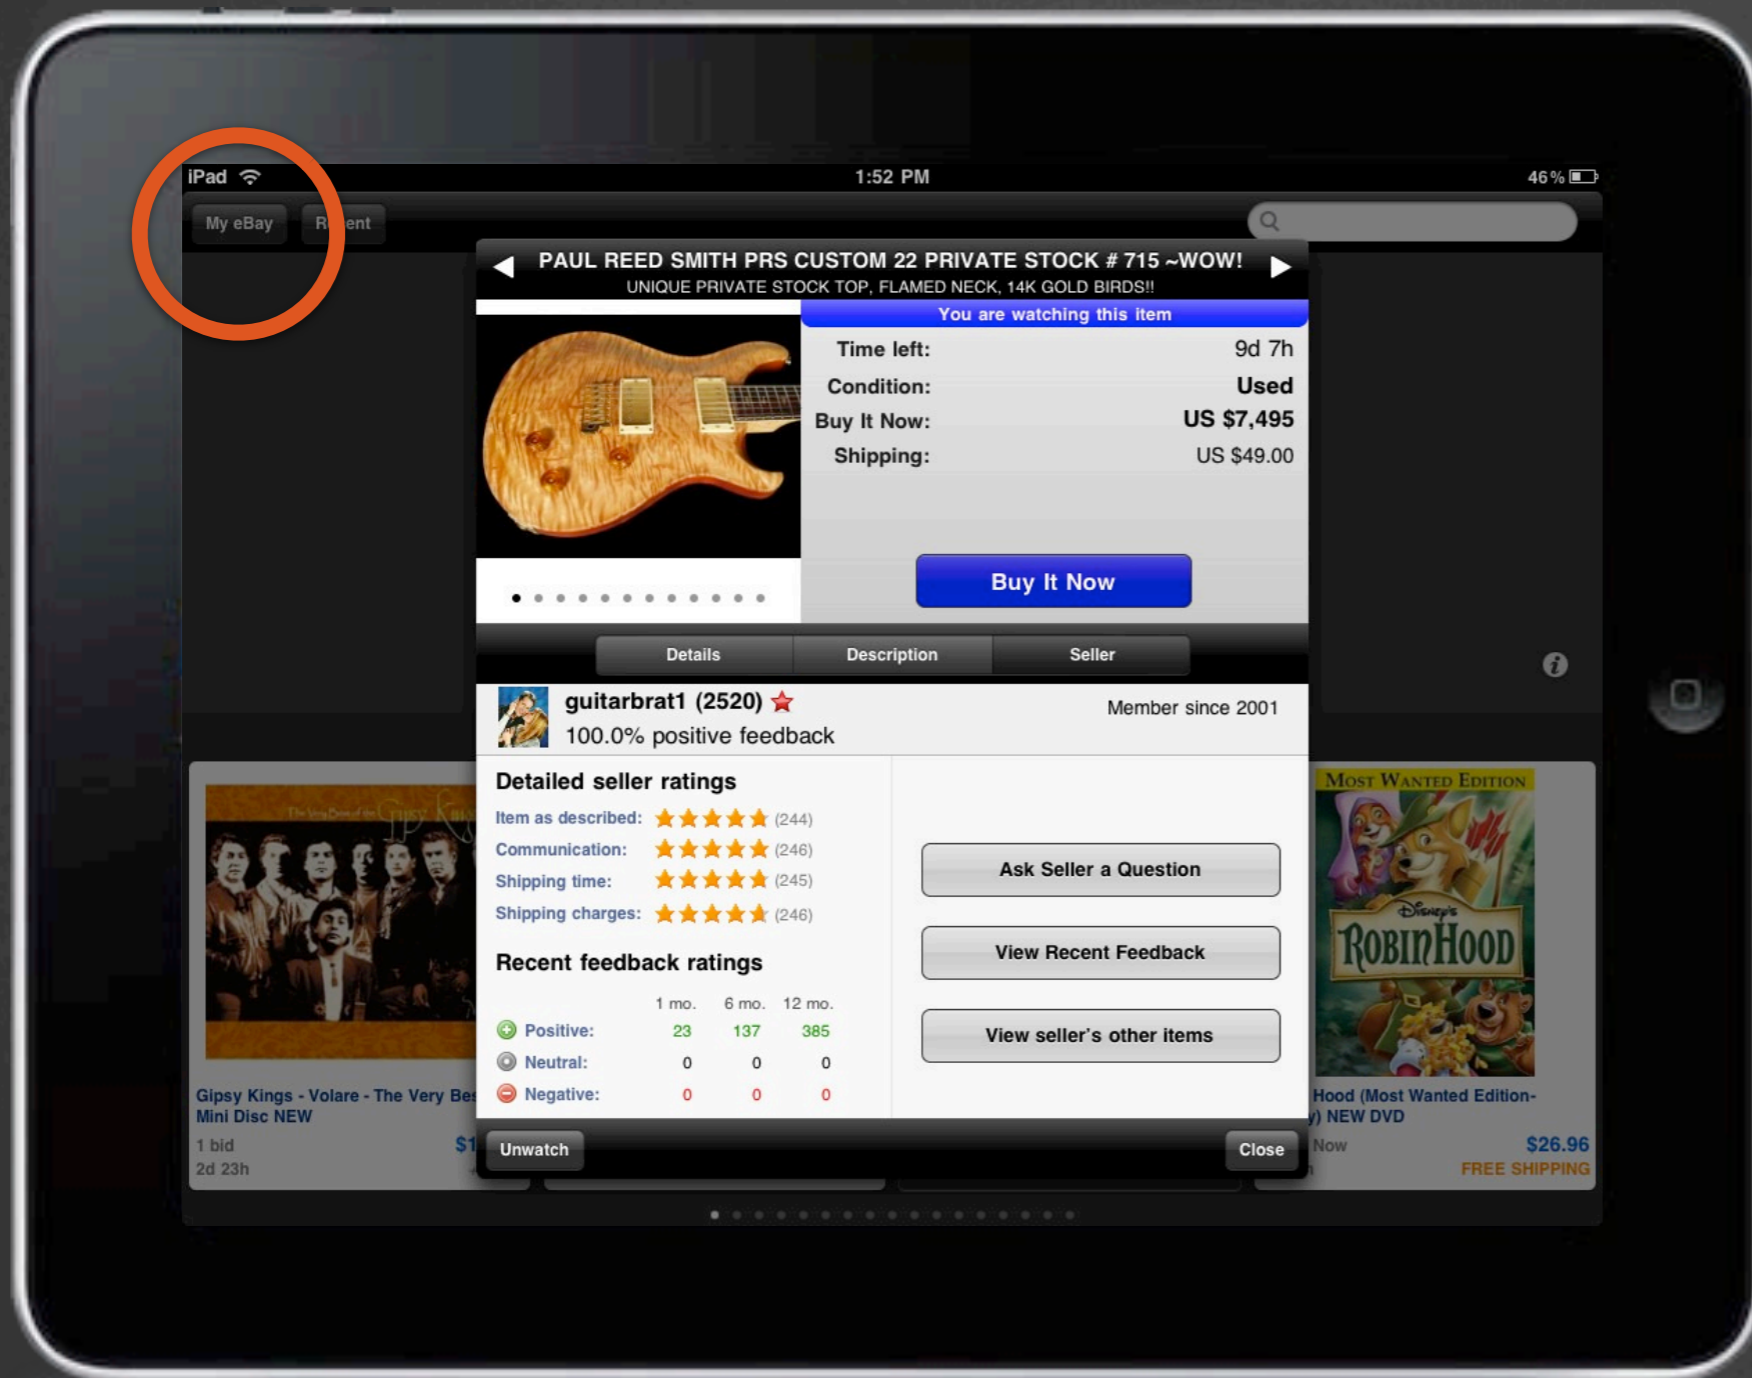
iPad 1:52 PM 46 %

My eBay R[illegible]ent

PAUL REED SMITH PRS CUSTOM 22 PRIVATE STOCK # 715 ~WOW!
UNIQUE PRIVATE STOCK TOP, FLAMED NECK, 14K GOLD BIRDS!!

You are watching this item

Time left: 9d 7h
Condition: Used
Buy It Now: US $7,495
Shipping: US $49.00

Buy It Now

Details Description Seller

guitarbrat1 (2520)
100.0% positive feedback
Member since 2001

Detailed seller ratings
Item as described: (244)
Communication: (246)
Shipping time: (245)
Shipping charges: (246)

Recent feedback ratings

| | 1 mo. | 6 mo. | 12 mo. |
|---|---|---|---|
| Positive: | 23 | 137 | 385 |
| Neutral: | 0 | 0 | 0 |
| Negative: | 0 | 0 | 0 |

Ask Seller a Question
View Recent Feedback
View seller's other items

Unwatch
Close

Gipsy Kings - Volare - The Very Bes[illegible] Mini Disc NEW
1 bid $1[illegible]
2d 23h

Most Wanted Edition
Disney's Robin Hood
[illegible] Hood (Most Wanted Edition-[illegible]) NEW DVD
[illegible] Now $26.96
FREE SHIPPING